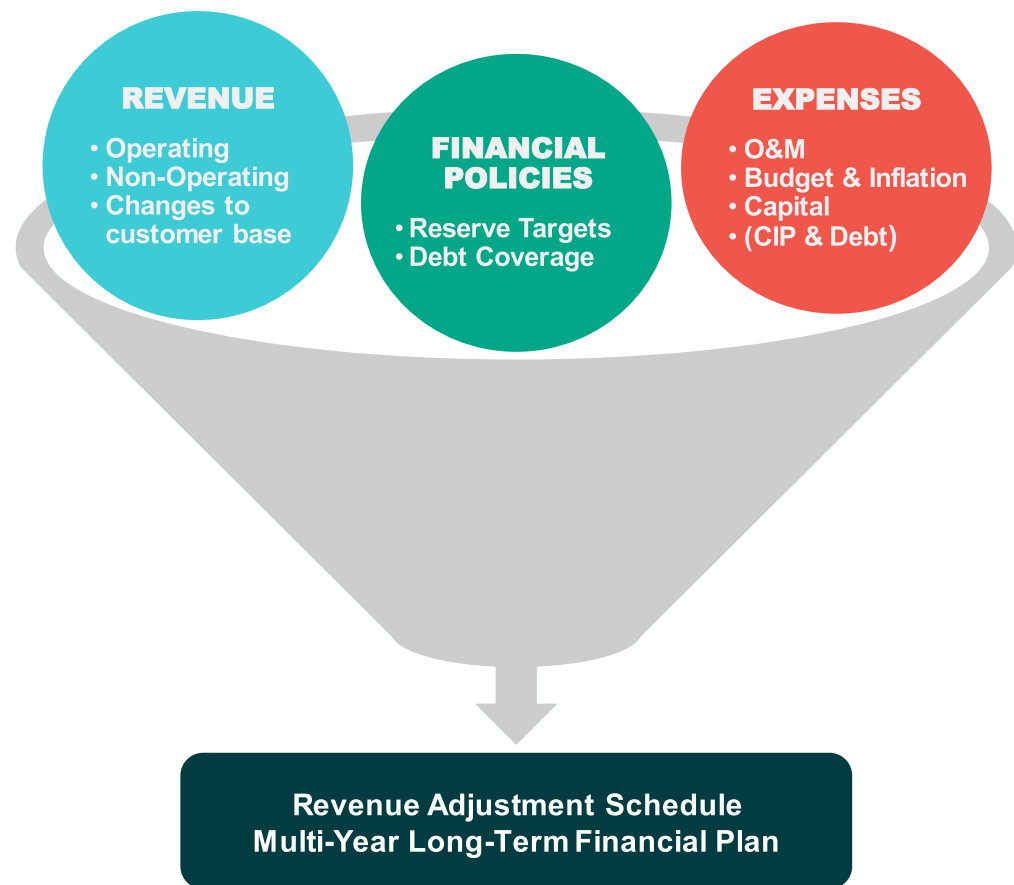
REVENUE
• Operating
• Non-Operating
• Changes to customer base

FINANCIAL POLICIES
• Reserve Targets
• Debt Coverage

EXPENSES
• O&M
• Budget & Inflation
• Capital
• (CIP & Debt)

Revenue Adjustment Schedule
Multi-Year Long-Term Financial Plan